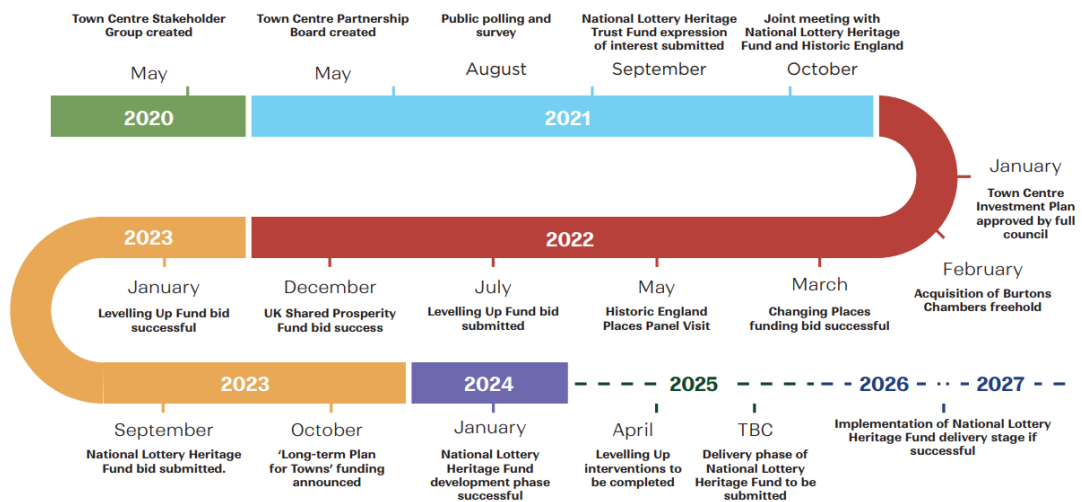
Town Centre Stakeholder Group created
May

Town Centre Partnership Board created
May

Public polling and survey
August

National Lottery Heritage Trust Fund expression of interest submitted
September

Joint meeting with National Lottery Heritage Fund and Historic England
October

2020

2021

January
Town Centre Investment Plan approved by full council

February
Acquisition of Burtons Chambers freehold

2023

2022

March
Changing Places funding bid successful

May
Historic England Places Panel Visit

July
Levelling Up Fund bid submitted

December
UK Shared Prosperity Fund bid success

January
Levelling Up Fund bid successful

2023

2024

2025

2026

2027

September
National Lottery Heritage Fund bid submitted.

October
'Long-term Plan for Towns' funding announced

January
National Lottery Heritage Fund development phase successful

April
Levelling Up interventions to be completed

TBC
Delivery phase of National Lottery Heritage Fund to be submitted

Implementation of National Lottery Heritage Fund delivery stage if successful